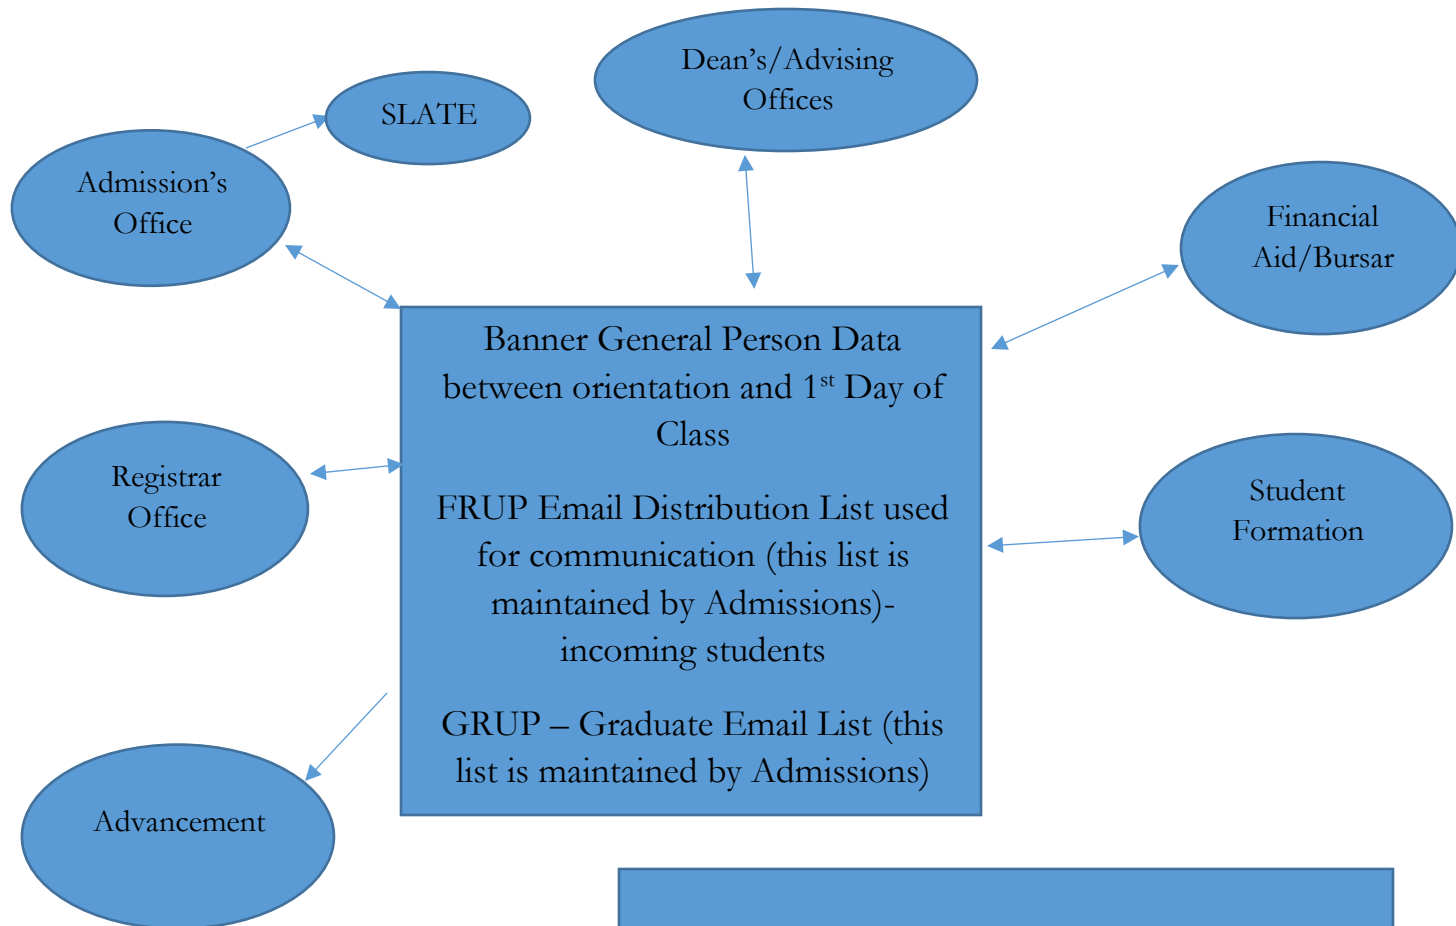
Dean's/Advising Offices

SLATE

Admission's Office

Financial Aid/Bursar

Banner General Person Data between orientation and 1$^{st}$ Day of Class

FRUP Email Distribution List used for communication (this list is maintained by Admissions)- incoming students

GRUP – Graduate Email List (this list is maintained by Admissions)

Registrar Office

Student Formation

Advancement